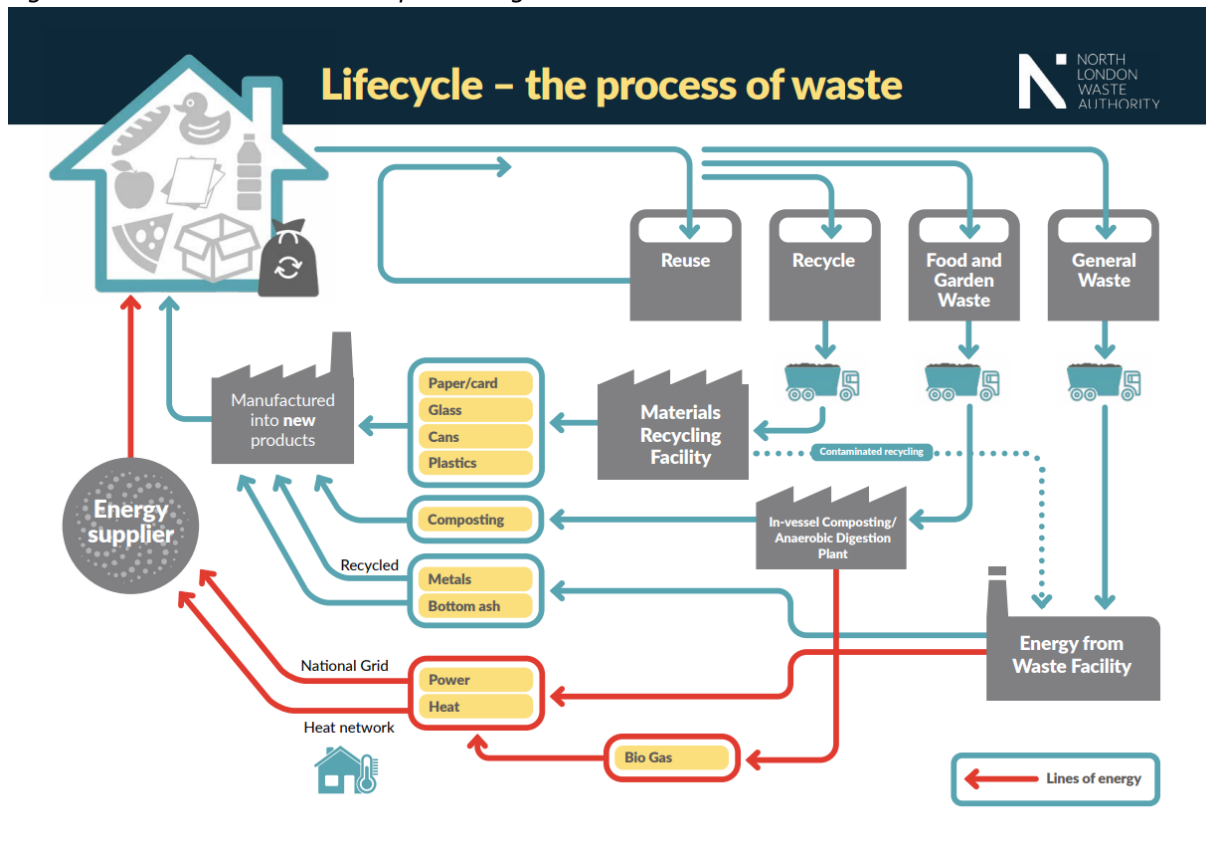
Lifecycle – the process of waste

NORTH LONDON WASTE AUTHORITY

Reuse

Recycle

Food and Garden Waste

General Waste

Manufactured into new products

Paper/card
Glass
Cans
Plastics

Materials Recycling Facility

Contaminated recycling

Energy supplier

Composting

In-vessel Composting/ Anaerobic Digestion Plant

Recycled

Metals
Bottom ash

Energy from Waste Facility

National Grid

Power
Heat

Heat network

Bio Gas

Lines of energy